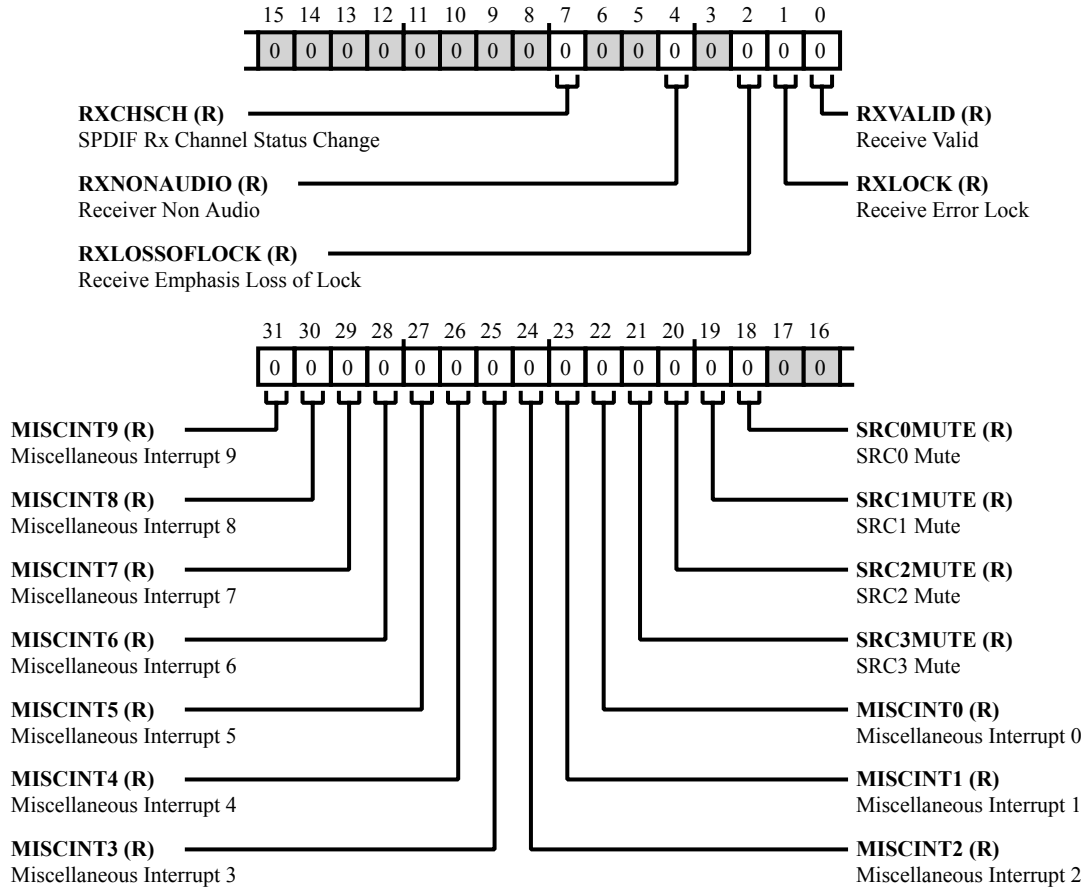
15 14 13 12 11 10 9 8 7 6 5 4 3 2 1 0

0 0 0 0 0 0 0 0 0 0 0 0 0 0 0 0

**RXCHSCH (R)**
SPDIF Rx Channel Status Change

**RXVALID (R)**
Receive Valid

**RXNONAUDIO (R)**
Receiver Non Audio

**RXLOCK (R)**
Receive Error Lock

**RXLOSSOFLOCK (R)**
Receive Emphasis Loss of Lock

31 30 29 28 27 26 25 24 23 22 21 20 19 18 17 16

0 0 0 0 0 0 0 0 0 0 0 0 0 0 0 0

**MISCINT9 (R)**
Miscellaneous Interrupt 9

**SRC0MUTE (R)**
SRC0 Mute

**MISCINT8 (R)**
Miscellaneous Interrupt 8

**SRC1MUTE (R)**
SRC1 Mute

**MISCINT7 (R)**
Miscellaneous Interrupt 7

**SRC2MUTE (R)**
SRC2 Mute

**MISCINT6 (R)**
Miscellaneous Interrupt 6

**SRC3MUTE (R)**
SRC3 Mute

**MISCINT5 (R)**
Miscellaneous Interrupt 5

**MISCINT0 (R)**
Miscellaneous Interrupt 0

**MISCINT4 (R)**
Miscellaneous Interrupt 4

**MISCINT1 (R)**
Miscellaneous Interrupt 1

**MISCINT3 (R)**
Miscellaneous Interrupt 3

**MISCINT2 (R)**
Miscellaneous Interrupt 2